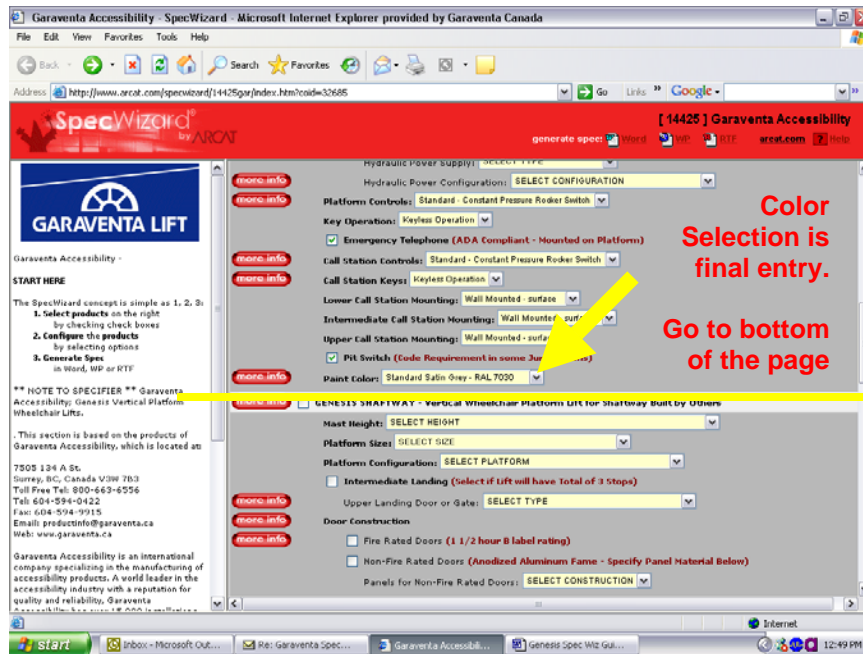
Garaventa Accessibility - SpecWizard - Microsoft Internet Explorer provided by Garaventa Canada

File Edit View Favorites Tools Help

Back Search Favorites

Address http://www.arcat.com/specwizard/14425gar/index.htm?coid=32685 Go Links Google

SpecWizard by ARCAT

[ 14425 ] Garaventa Accessibility

generate spec: Word WP RTF arcat.com Help

GARAVENTA LIFT

Garaventa Accessibility -

START HERE

The SpecWizard concept is simple as 1, 2, 3:
1. Select products on the right by checking check boxes
2. Configure the products by selecting options
3. Generate Spec in Word, WP or RTF

** NOTE TO SPECIFIER ** Garaventa Accessibility; Genesis Vertical Platform Wheelchair Lifts.

. This section is based on the products of Garaventa Accessibility, which is located at:

7505 134 A St.
Surrey, BC, Canada V3W 7B3
Toll Free Tel: 800-663-6556
Tel: 604-594-0422
Fax: 604-594-9915
Email: productinfo@garaventa.ca
Web: www.garaventa.ca

Garaventa Accessibility is an international company specializing in the manufacturing of accessibility products. A world leader in the accessibility industry with a reputation for quality and reliability, Garaventa

Hydraulic Power Supply: SELECT TYPE
more info Hydraulic Power Configuration: SELECT CONFIGURATION
more info Platform Controls: Standard - Constant Pressure Rocker Switch
Key Operation: Keyless Operation
Emergency Telephone (ADA Compliant - Mounted on Platform)
more info Call Station Controls: Standard - Constant Pressure Rocker Switch
more info Call Station Keys: Keyless Operation
Lower Call Station Mounting: Wall Mounted - surface
Intermediate Call Station Mounting: Wall Mounted - surface
Upper Call Station Mounting: Wall Mounted - surface
Pit Switch (Code Requirement in some Jur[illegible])
more info Paint Color: Standard Satin Grey - RAL 7030

Color Selection is final entry.

Go to bottom of the page

more info GENESIS SHAFTWAY - Vertical Wheelchair Platform Lift for Shaftway Built by Others
Mast Height: SELECT HEIGHT
Platform Size: SELECT SIZE
Platform Configuration: SELECT PLATFORM
Intermediate Landing (Select if Lift will have Total of 3 Stops)
more info Upper Landing Door or Gate: SELECT TYPE
more info Door Construction
more info Fire Rated Doors (1 1/2 hour B label rating)
Non-Fire Rated Doors (Anodized Aluminum Fame - Specify Panel Material Below)
Panels for Non-Fire Rated Doors: SELECT CONSTRUCTION

Internet

start Inbox - Microsoft Out... Re: Garaventa Spec... Garaventa Accessibili... Genesis Spec Wiz Gui... 12:49 PM